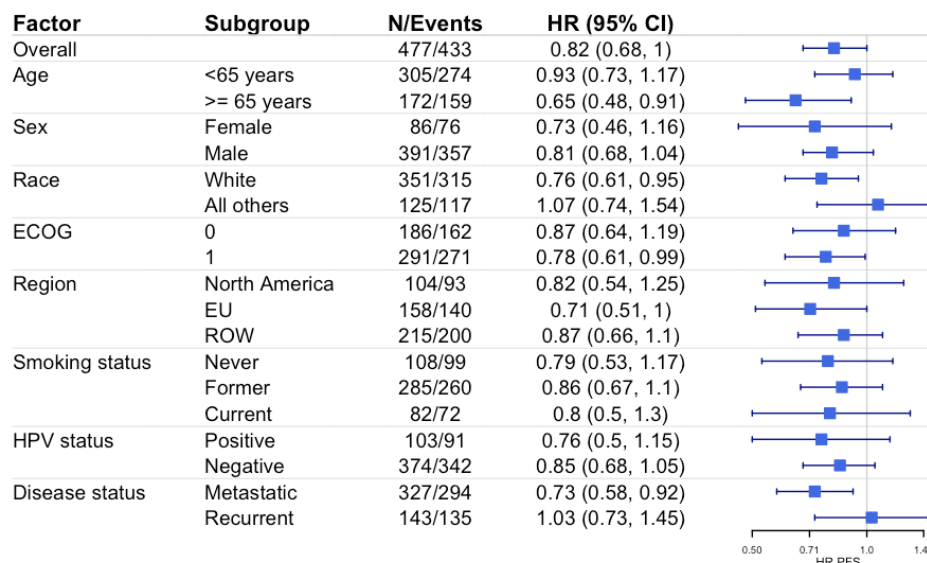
| Factor | Subgroup | N/Events | HR (95% CI) |
|---|---|---|---|
| Overall | | 477/433 | 0.82 (0.68, 1) |
| Age | <65 years | 305/274 | 0.93 (0.73, 1.17) |
| | >= 65 years | 172/159 | 0.65 (0.48, 0.91) |
| Sex | Female | 86/76 | 0.73 (0.46, 1.16) |
| | Male | 391/357 | 0.81 (0.68, 1.04) |
| Race | White | 351/315 | 0.76 (0.61, 0.95) |
| | All others | 125/117 | 1.07 (0.74, 1.54) |
| ECOG | 0 | 186/162 | 0.87 (0.64, 1.19) |
| | 1 | 291/271 | 0.78 (0.61, 0.99) |
| Region | North America | 104/93 | 0.82 (0.54, 1.25) |
| | EU | 158/140 | 0.71 (0.51, 1) |
| | ROW | 215/200 | 0.87 (0.66, 1.1) |
| Smoking status | Never | 108/99 | 0.79 (0.53, 1.17) |
| | Former | 285/260 | 0.86 (0.67, 1.1) |
| | Current | 82/72 | 0.8 (0.5, 1.3) |
| HPV status | Positive | 103/91 | 0.76 (0.5, 1.15) |
| | Negative | 374/342 | 0.85 (0.68, 1.05) |
| Disease status | Metastatic | 327/294 | 0.73 (0.58, 0.92) |
| | Recurrent | 143/135 | 1.03 (0.73, 1.45) |

0.50 0.71 1.0 1.4
HR PFS